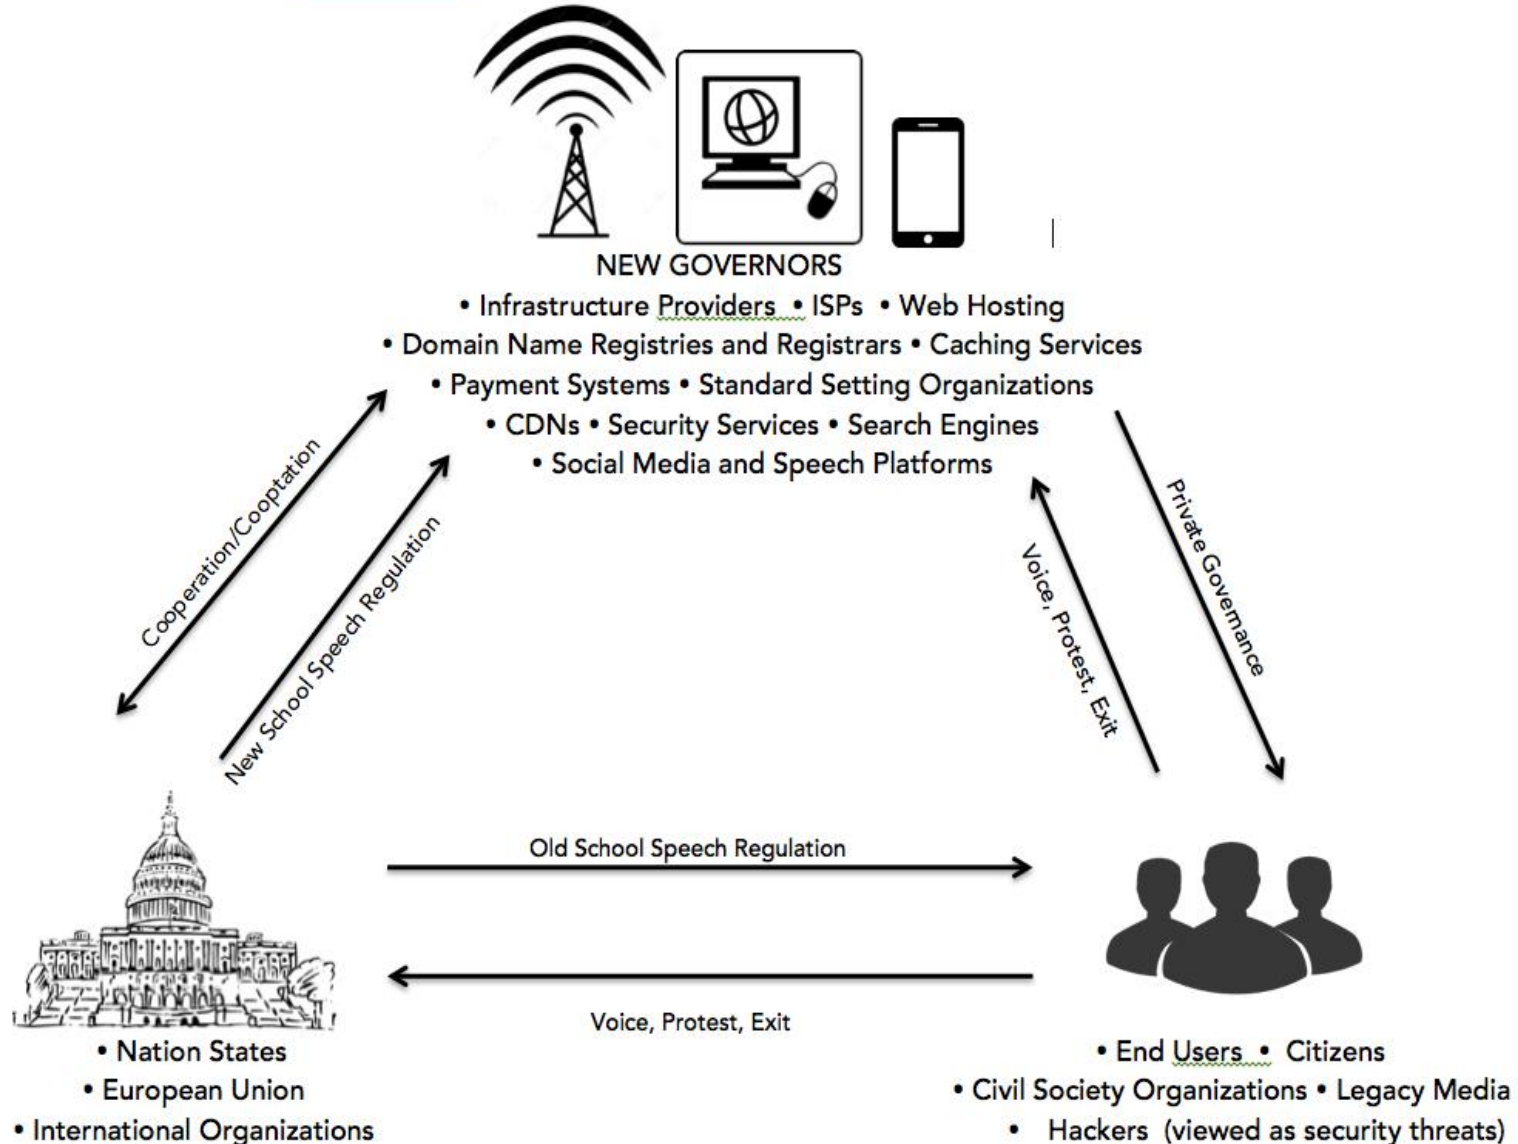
NEW GOVERNORS
• Infrastructure Providers • ISPs • Web Hosting
• Domain Name Registries and Registrars • Caching Services
• Payment Systems • Standard Setting Organizations
• CDNs • Security Services • Search Engines
• Social Media and Speech Platforms

Cooperation/Cooptation

New School Speech Regulation

Voice, Protest, Exit

Private Governance

Old School Speech Regulation

Voice, Protest, Exit

• Nation States
• European Union
• International Organizations

• End Users • Citizens
• Civil Society Organizations • Legacy Media
• Hackers (viewed as security threats)